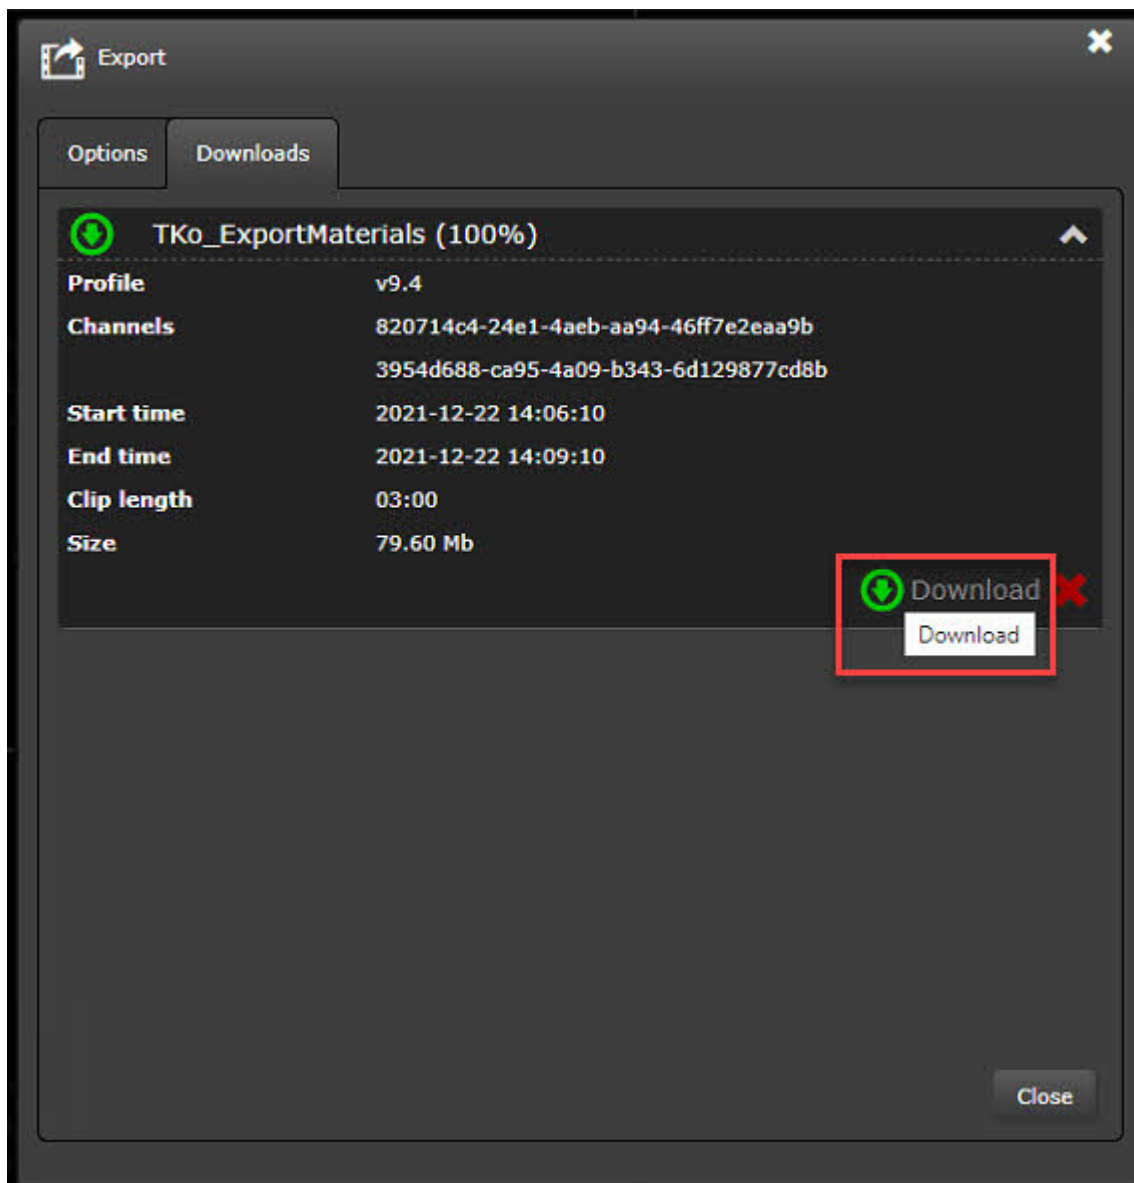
Export

Options Downloads

TKo_ExportMaterials (100%)

| | |
|---|---|
| Profile | v9.4 |
| Channels | 820714c4-24e1-4aeb-aa94-46ff7e2eaa9b |
| | 3954d688-ca95-4a09-b343-6d129877cd8b |
| Start time | 2021-12-22 14:06:10 |
| End time | 2021-12-22 14:09:10 |
| Clip length | 03:00 |
| Size | 79.60 Mb |

Download
Download

Close